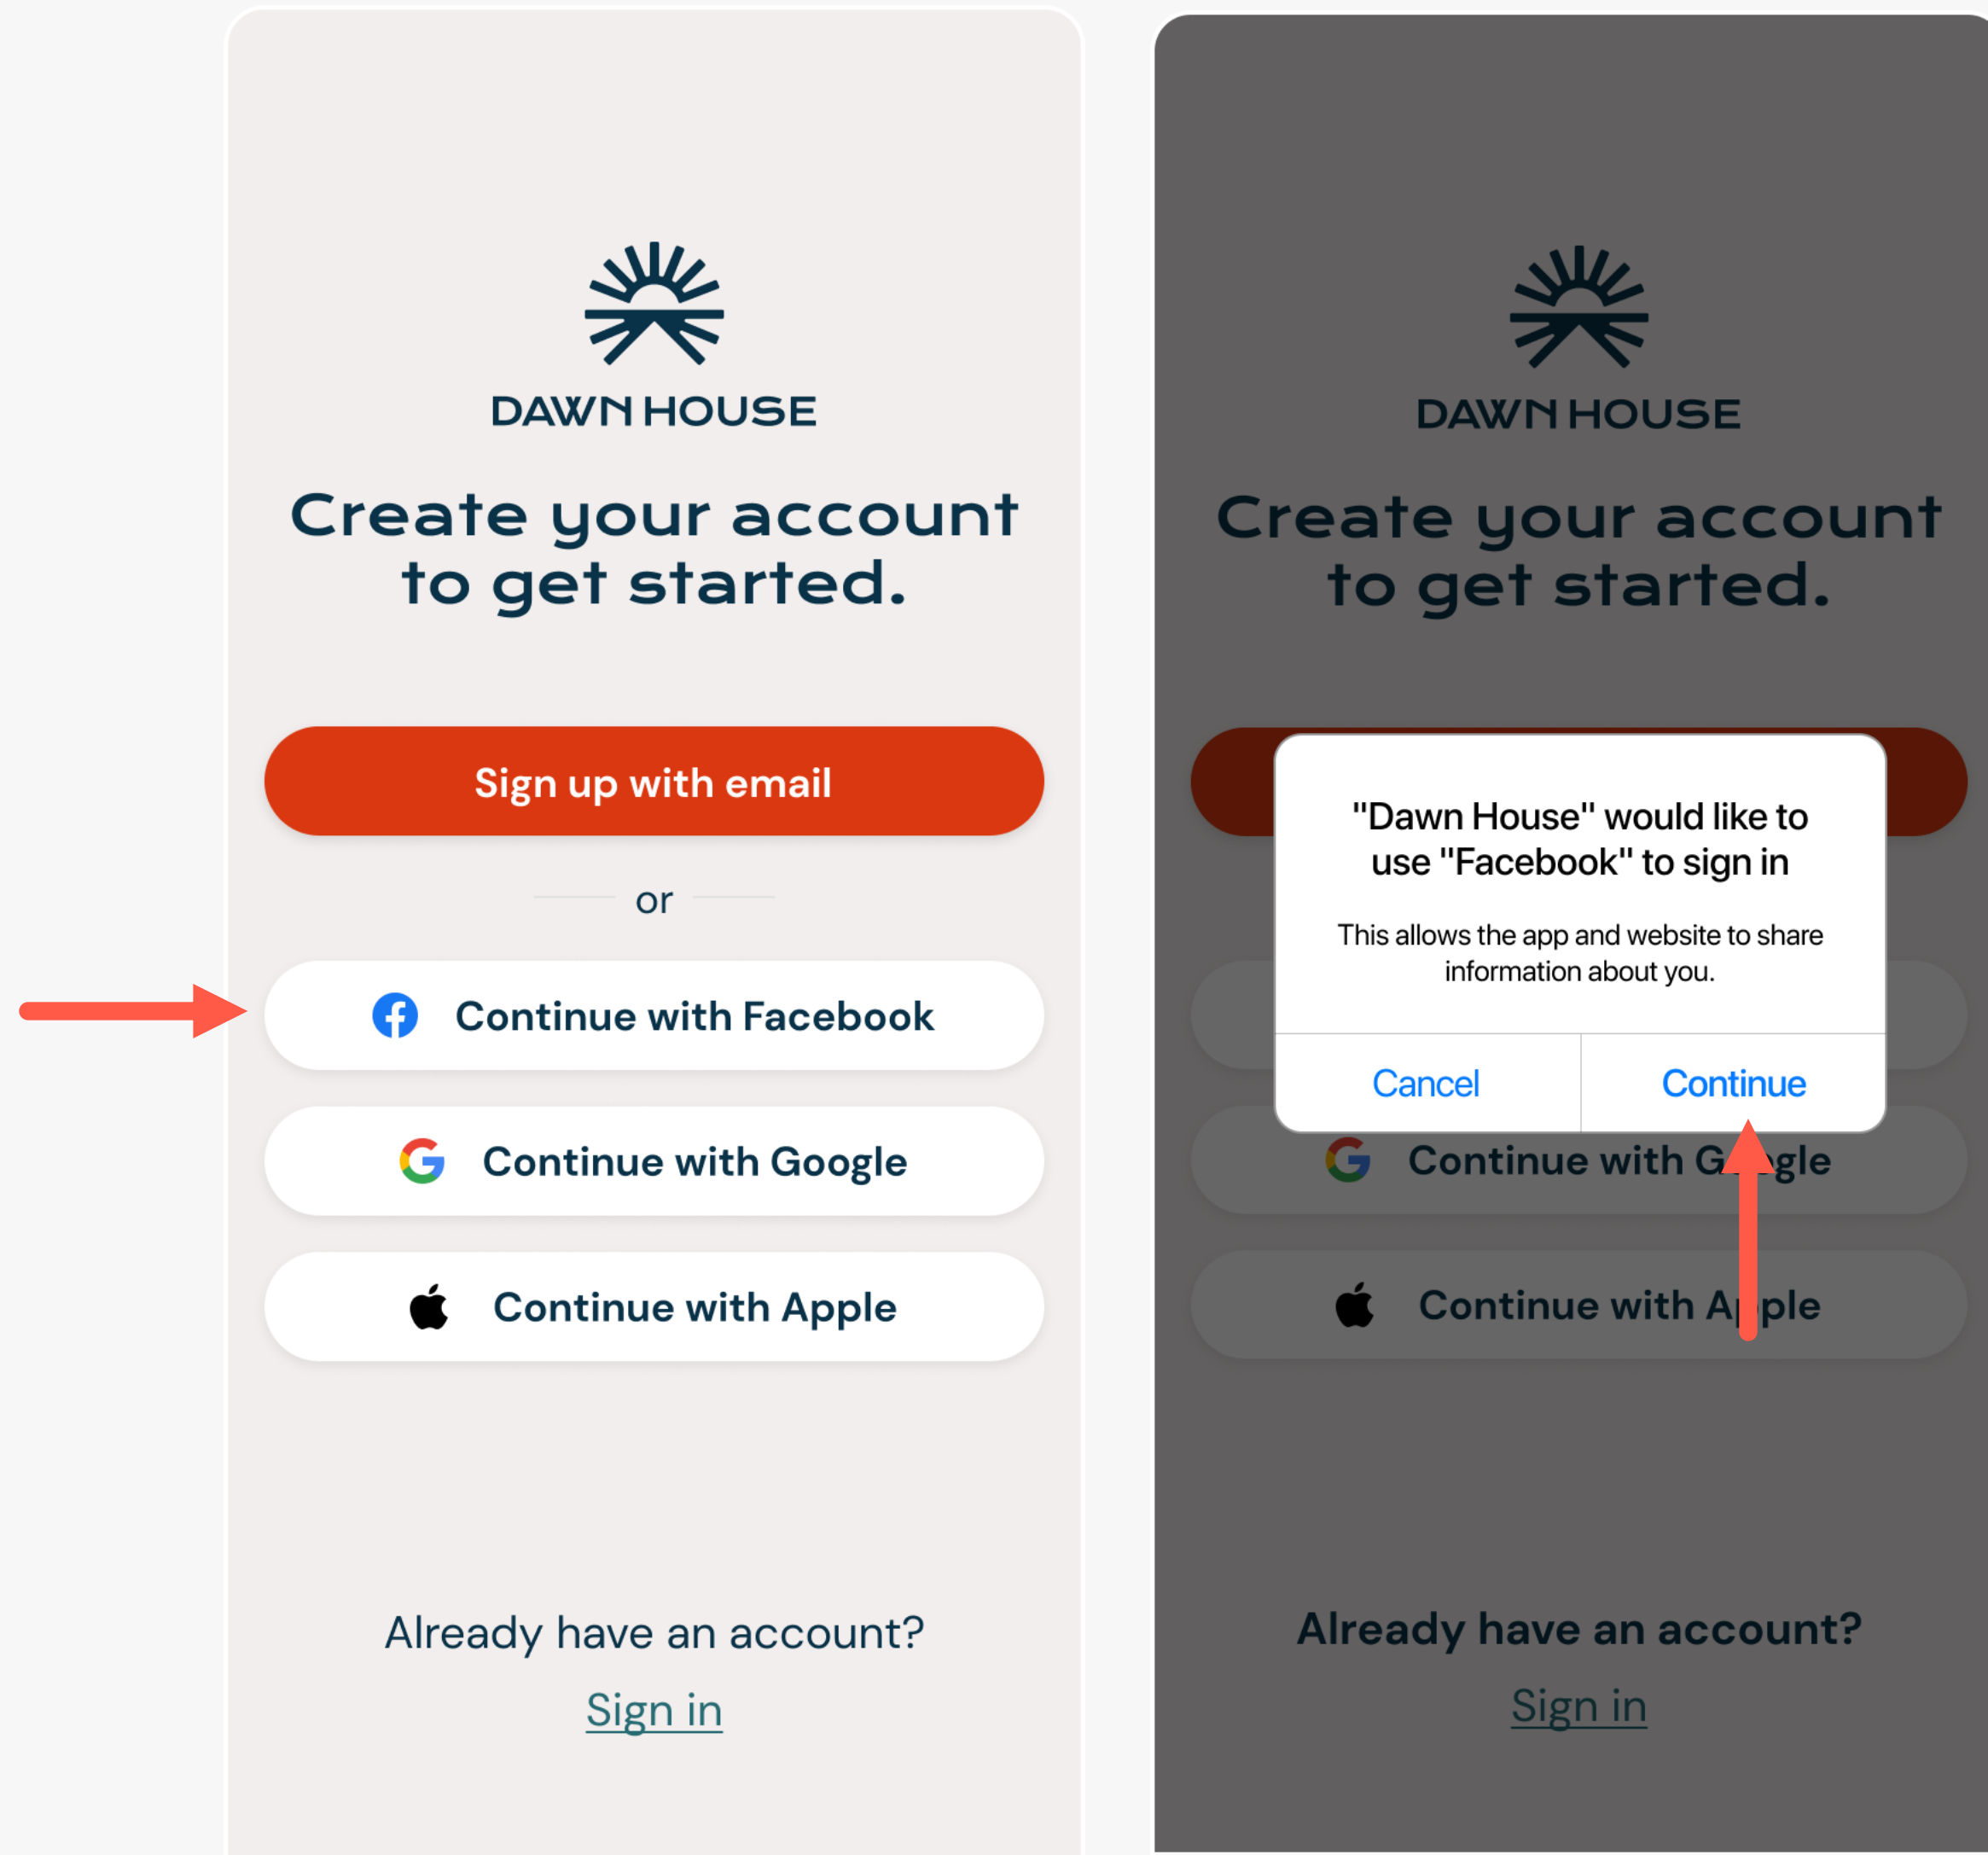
DAWN HOUSE

Create your account to get started.

Sign up with email

or

Continue with Facebook

Continue with Google

Continue with Apple

Already have an account?

Sign in

DAWN HOUSE

Create your account to get started.

"Dawn House" would like to use "Facebook" to sign in

This allows the app and website to share information about you.

Cancel

Continue

Continue with G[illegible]gle

Continue with A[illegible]ple

Already have an account?

Sign in